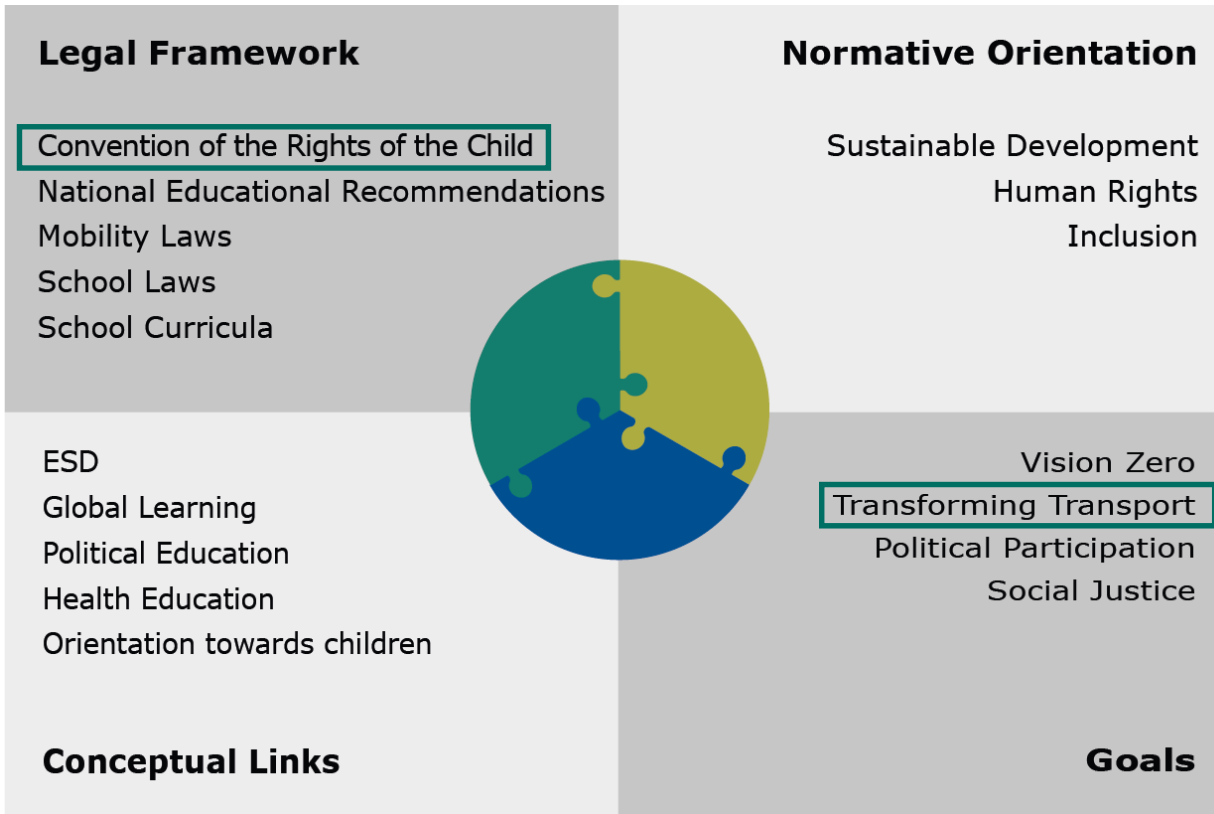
Legal Framework

Convention of the Rights of the Child
National Educational Recommendations
Mobility Laws
School Laws
School Curricula

Normative Orientation

Sustainable Development
Human Rights
Inclusion

ESD
Global Learning
Political Education
Health Education
Orientation towards children

Conceptual Links

Vision Zero
Transforming Transport
Political Participation
Social Justice

Goals